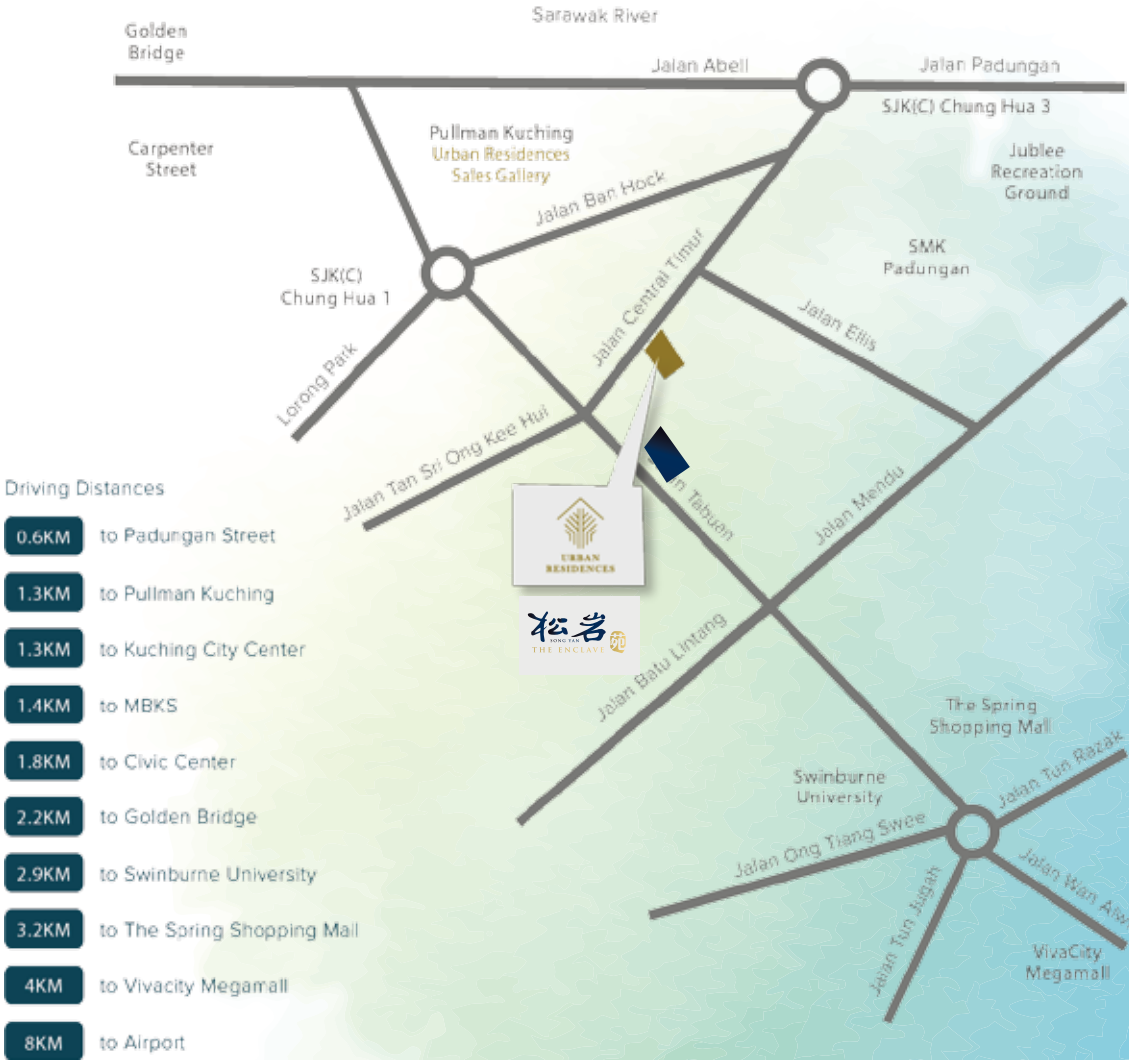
Sarawak River

Golden Bridge

Jalan Abell

Jalan Padungan

SJK(C) Chung Hua 3

Carpenter Street

Pullman Kuching
Urban Residences
Sales Gallery

Jublee Recreation Ground

Jalan Ban Hock

SMK Padungan

SJK(C) Chung Hua 1

Jalan Central Timur

Jalan Ellis

Lorong Park

Jalan Tan Sri Ong Kee Hui

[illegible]n Tabuan

Jalan Mendu

URBAN RESIDENCES

松岩苑
SONG YEN
THE ENCLAVE

Jalan Batu Lintang

The Spring Shopping Mall

Swinburne University

Jalan Tun Razak

Jalan Ong Tiang Swee

Jalan Wan Alwi

Jalan Tun Jugah

VivaCity Megamall

Driving Distances

0.6KM to Padungan Street
1.3KM to Pullman Kuching
1.3KM to Kuching City Center
1.4KM to MBKS
1.8KM to Civic Center
2.2KM to Golden Bridge
2.9KM to Swinburne University
3.2KM to The Spring Shopping Mall
4KM to Vivacity Megamall
8KM to Airport